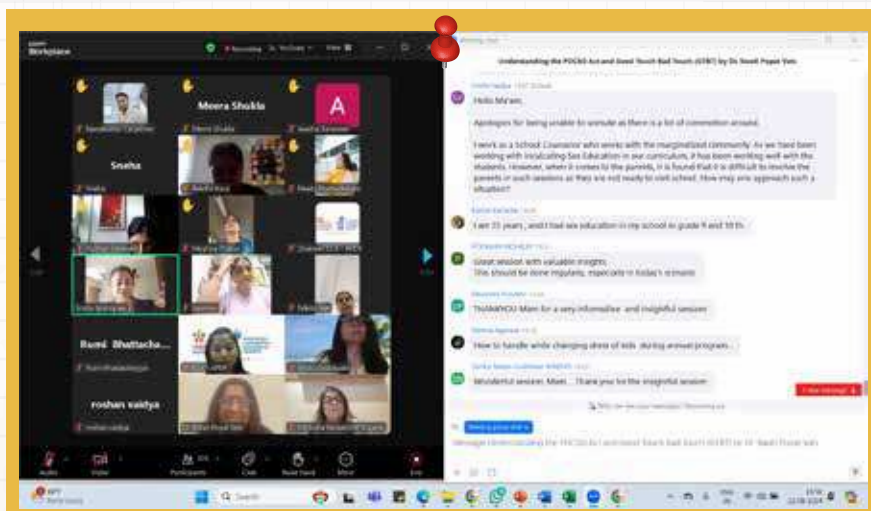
Workplace

Meera Shukla

A

Sneha

Rumi Bhattacha...

roshan vaidya

Understanding the POCSO Act and Good Touch Bad Touch (GTBT) by Dr Swati Popat Vats

Hello Ma'am,

Apologies for being unable to unmute as there is a lot of commotion around.

I work as a School Counselor who works with the marginalized community. As we have been working with inculcating Sex Education in our curriculum, it has been working well with the students. However, when it comes to the parents, it is found that it is difficult to involve the parents in such sessions as they are not ready to visit school. How may one approach such a situation?

I am 33 years , and I had sex education in my school in grade 9 and 10 th.

Great session with valuable insights. This should be done regularly, especially in today's scenario

THANKYOU Mam for a very informative and insightful session

How to handle while changing dress of kids during annual program...

Wonderful session, Mam.... Thank you for the insightful session

1 new message

Search